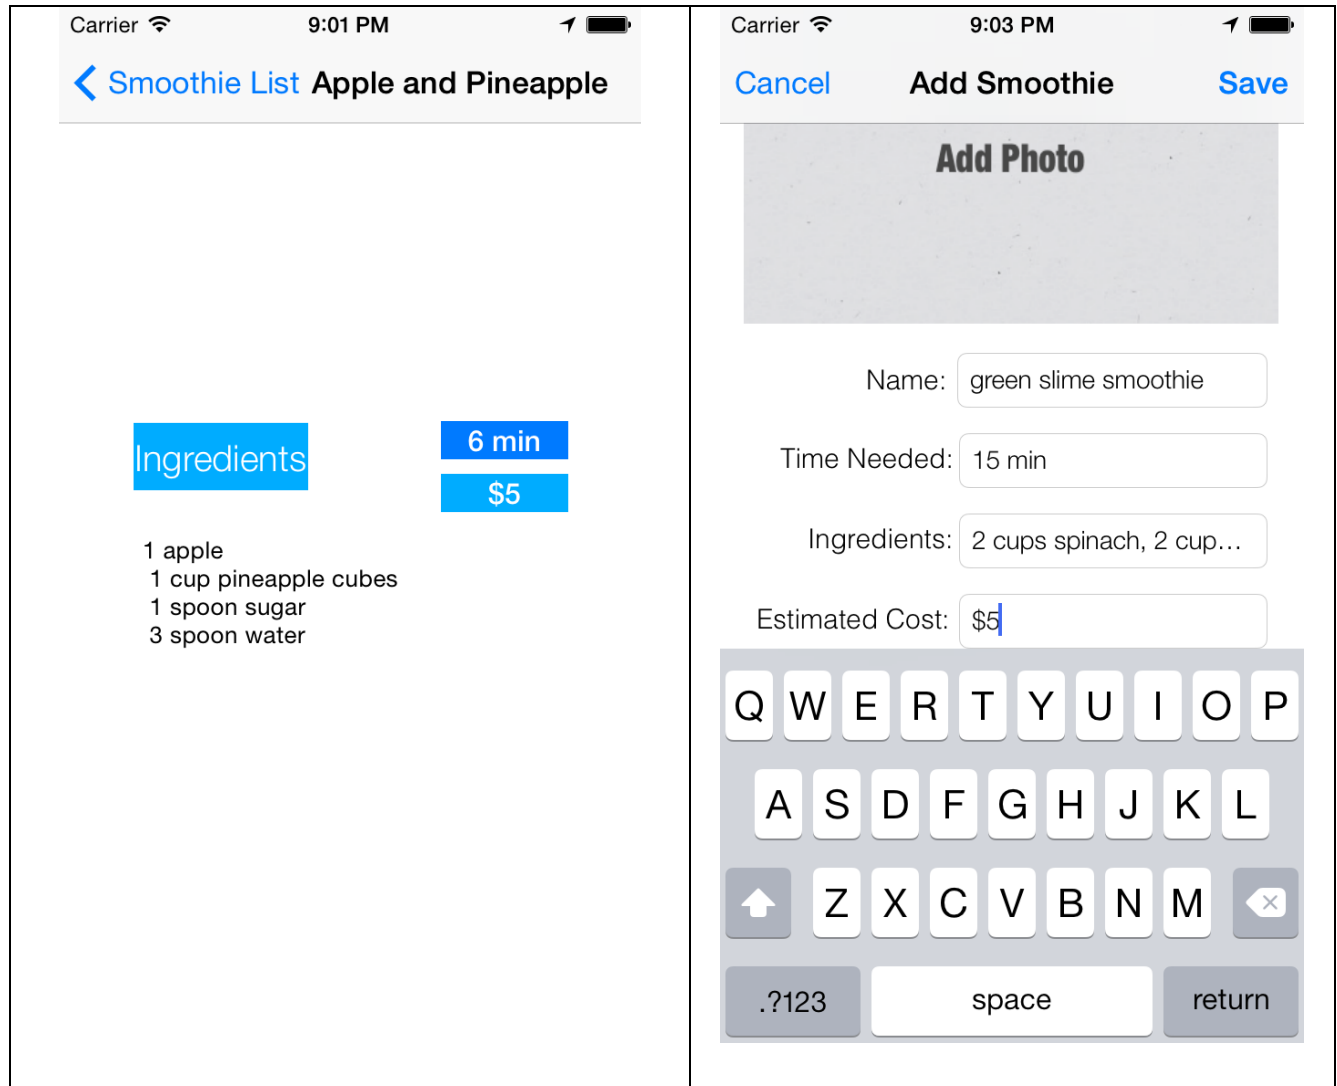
Carrier 9:01 PM

Smoothie List Apple and Pineapple

Ingredients

6 min

$5

1 apple
1 cup pineapple cubes
1 spoon sugar
3 spoon water

Carrier 9:03 PM

Cancel Add Smoothie Save

Add Photo

Name: green slime smoothie

Time Needed: 15 min

Ingredients: 2 cups spinach, 2 cup…

Estimated Cost: $5

Q W E R T Y U I O P
A S D F G H J K L
Z X C V B N M
.?123 space return